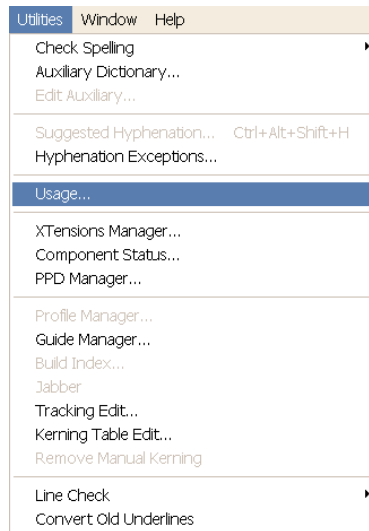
Utilities Window Help

Check Spelling
Auxiliary Dictionary...
Edit Auxiliary...

Suggested Hyphenation... Ctrl+Alt+Shift+H
Hyphenation Exceptions...

Usage...

XTensions Manager...
Component Status...
PPD Manager...

Profile Manager...
Guide Manager...
Build Index...
Jabber
Tracking Edit...
Kerning Table Edit...
Remove Manual Kerning

Line Check
Convert Old Underlines